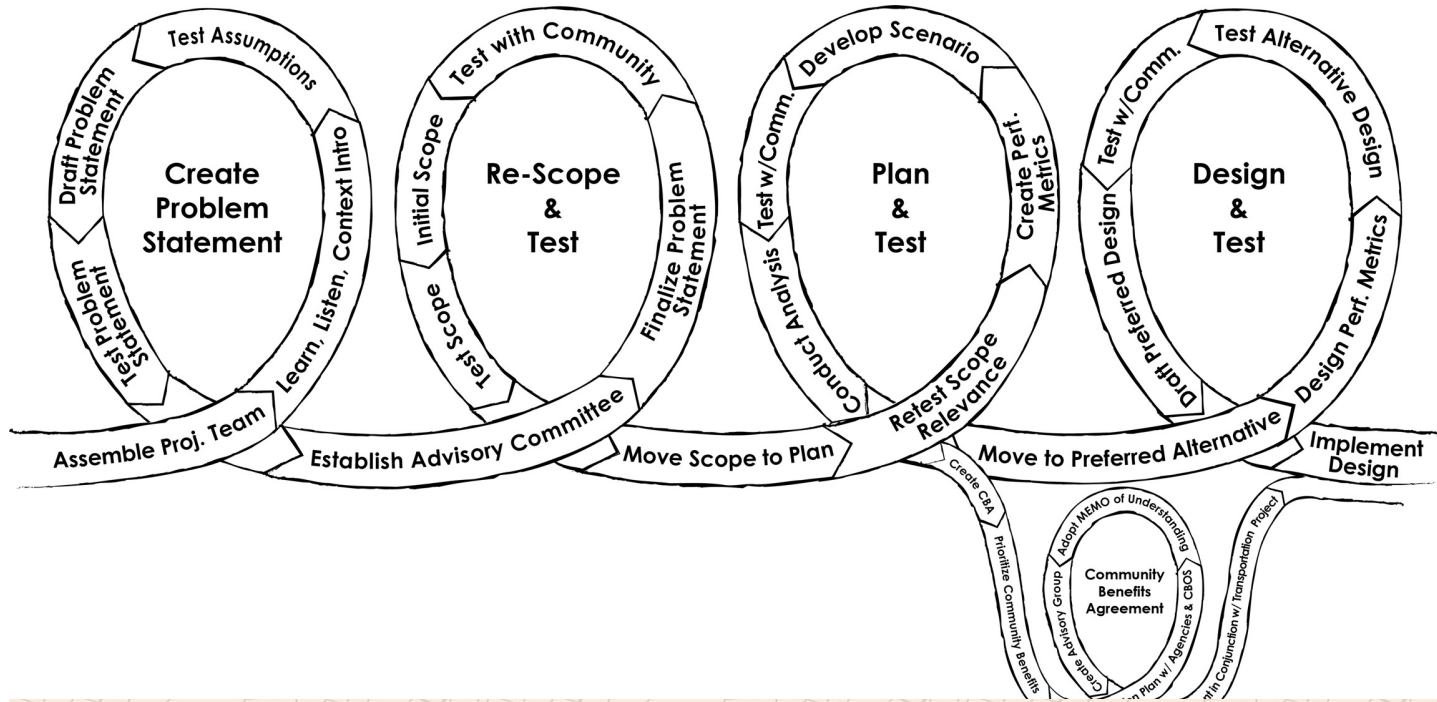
Create Problem Statement

Draft Problem Statement

Test Assumptions

Learn, Listen, Context Intro

Test Problem Statement

Assemble Proj. Team

Re-Scope & Test

Initial Scope

Test with Community

Finalize Problem Statement

Test Scope

Establish Advisory Committee

Plan & Test

Develop Scenario

Test w/Comm.

Create Perf. Metrics

Conduct Analysis

Retest Scope Relevance

Move Scope to Plan

Design & Test

Test w/Comm.

Test Alternative Design

Draft Preferred Design

Design Perf. Metrics

Move to Preferred Alternative

Implement Design

Create CBA

Prioritize Community Benefits

Community Benefits Agreement

Adopt MEMO of Understanding

Create Advisory Group

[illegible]n Plan w/ Agencies & CBOS

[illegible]t in Conjunction w/ Transportation Project